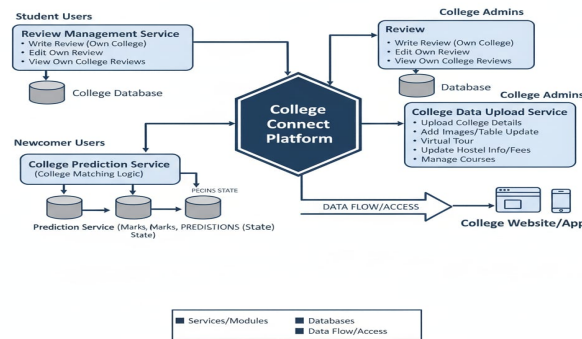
Student Users

Review Management Service
• Write Review (Own College)
• Edit Own Review
• View Own College Reviews

College Database

College Admins

Review
• Write Review (Own College)
• Edit Own Review
• View Own College Reviews

Database

College Admins

College Connect Platform

College Data Upload Service
• Upload College Details
• Add Images/Table Update
• Virtual Tour
• Update Hostel Info/Fees
• Manage Courses

Newcomer Users

College Prediction Service
(College Matching Logic)

PECINS STATE

Prediction Service (Marks, Marks, PREDISTIONS (State) State)

DATA FLOW/ACCESS

College Website/App

Services/Modules
Databases
Data Flow/Access